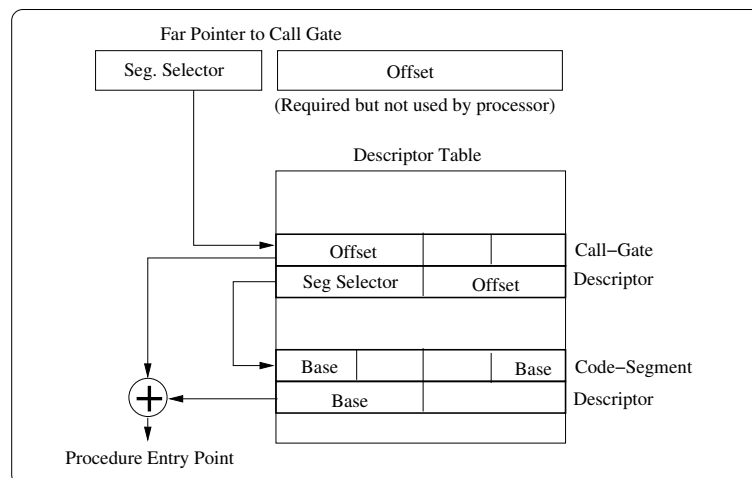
Far Pointer to Call Gate

Seg. Selector

Offset

(Required but not used by processor)

Descriptor Table

Offset

Call−Gate Descriptor

Seg Selector

Offset

Base

Base

Code−Segment Descriptor

Base

$\oplus$

Procedure Entry Point